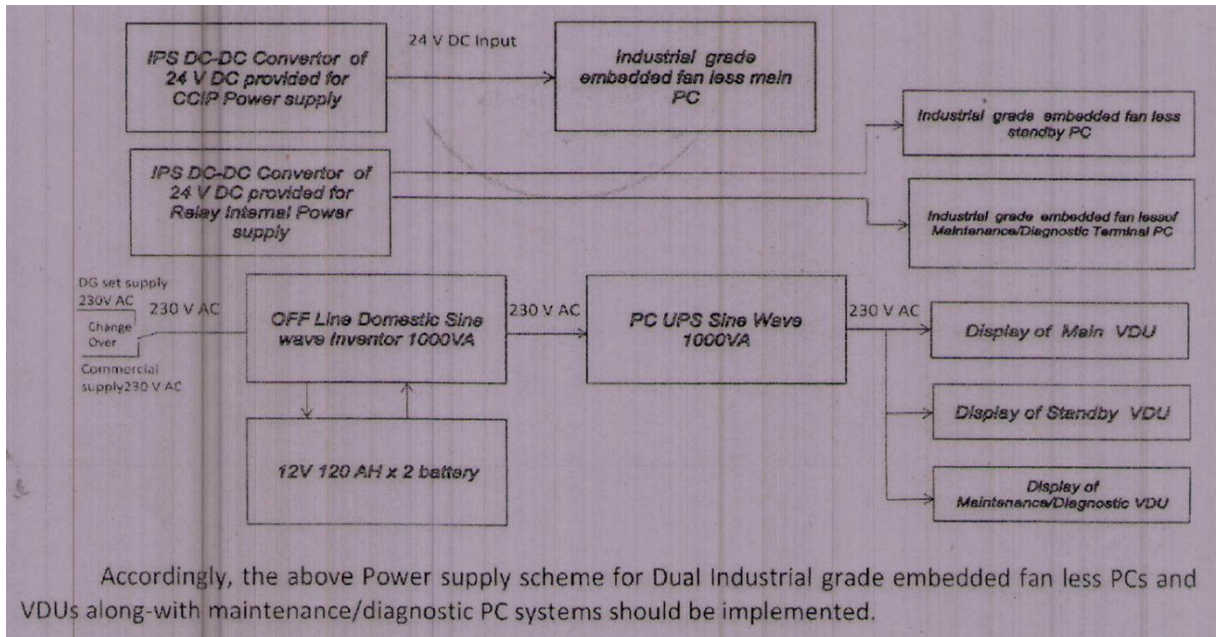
IPS DC-DC Convertor of 24 V DC provided for CCIP Power supply

24 V DC Input

Industrial grade embedded fan less main PC

Industrial grade embedded fan less standby PC

IPS DC-DC Convertor of 24 V DC provided for Relay Internal Power supply

Industrial grade embedded fan lessof Maintenance/Diagnostic Terminal PC

DG set supply 230V AC

Change Over

Commercial supply230 V AC

230 V AC

OFF Line Domestic Sine wave Inventor 1000VA

230 V AC

PC UPS Sine Wave 1000VA

230 V AC

Display of Main VDU

Display of Standby VDU

Display of Maintenance/Diagnostic VDU

12V 120 AH x 2 battery

Accordingly, the above Power supply scheme for Dual Industrial grade embedded fan less PCs and VDUs along-with maintenance/diagnostic PC systems should be implemented.